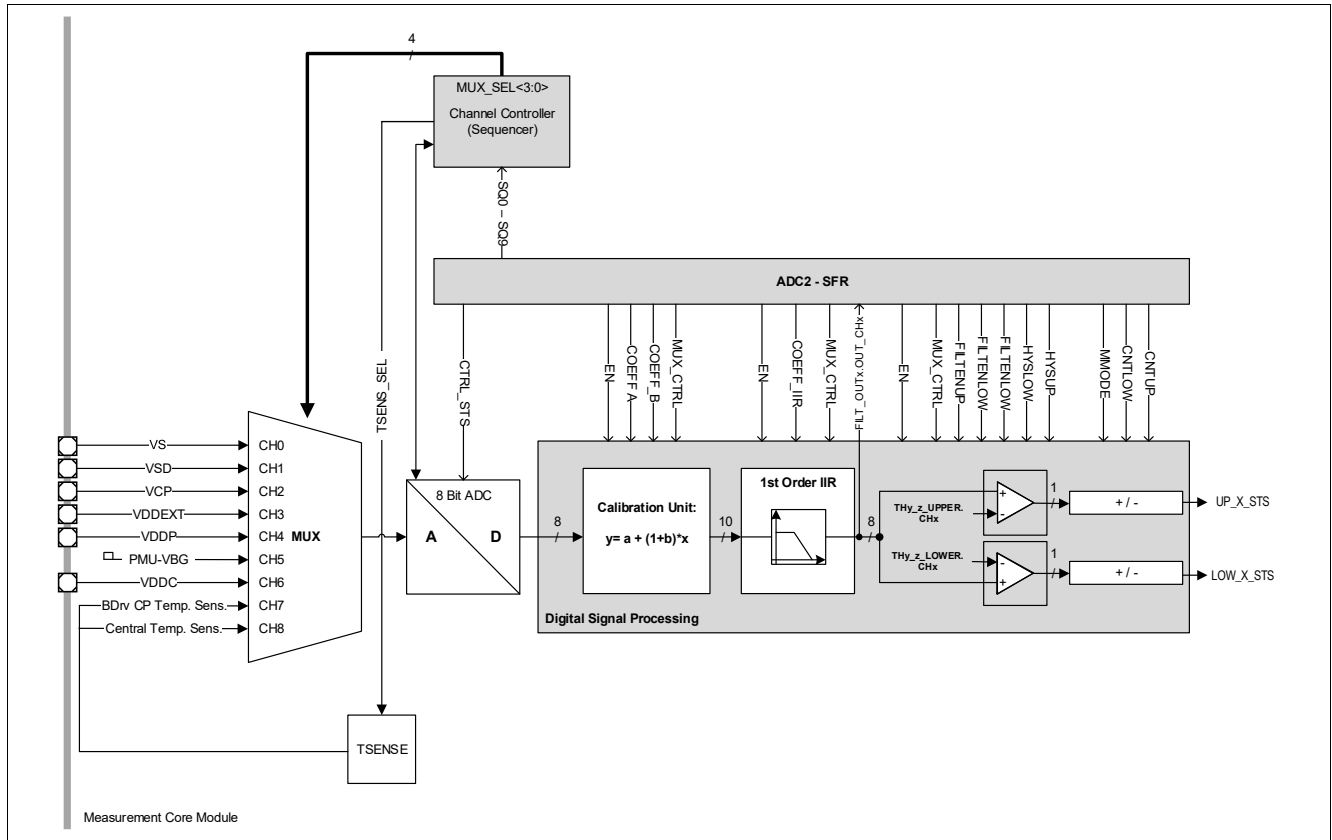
4

MUX_SEL<3:0>
Channel Controller
(Sequencer)

SQ0 – SQ9

ADC2 - SFR

TSENS_SEL
CTRL_STS
EN
COEFF A
COEFF_B
MUX_CTRL
EN
COEFF_IIR
MUX_CTRL
FILT_OUTx.OUT_CHx
EN
MUX_CTRL
FILTENUP
FILTENLOW
FILTENLOW
HYSLOW
HYSUP
MMODE
CNTLOW
CNTUP

VS
CH0
VSD
CH1
VCP
CH2
VDDEXT
CH3
VDDP
CH4
MUX
PMU-VBG
CH5
VDDC
CH6
BDrv CP Temp. Sens.
CH7
Central Temp. Sens.
CH8

8 Bit ADC
A
D

8

Calibration Unit:
y= a + (1+b)*x

10

1st Order IIR

8

THy_z_UPPER. CHx
THy_z_LOWER. CHx

+
-
-
+

1
1

+ / -
+ / -

UP_X_STS
LOW_X_STS

Digital Signal Processing

TSENSE

Measurement Core Module